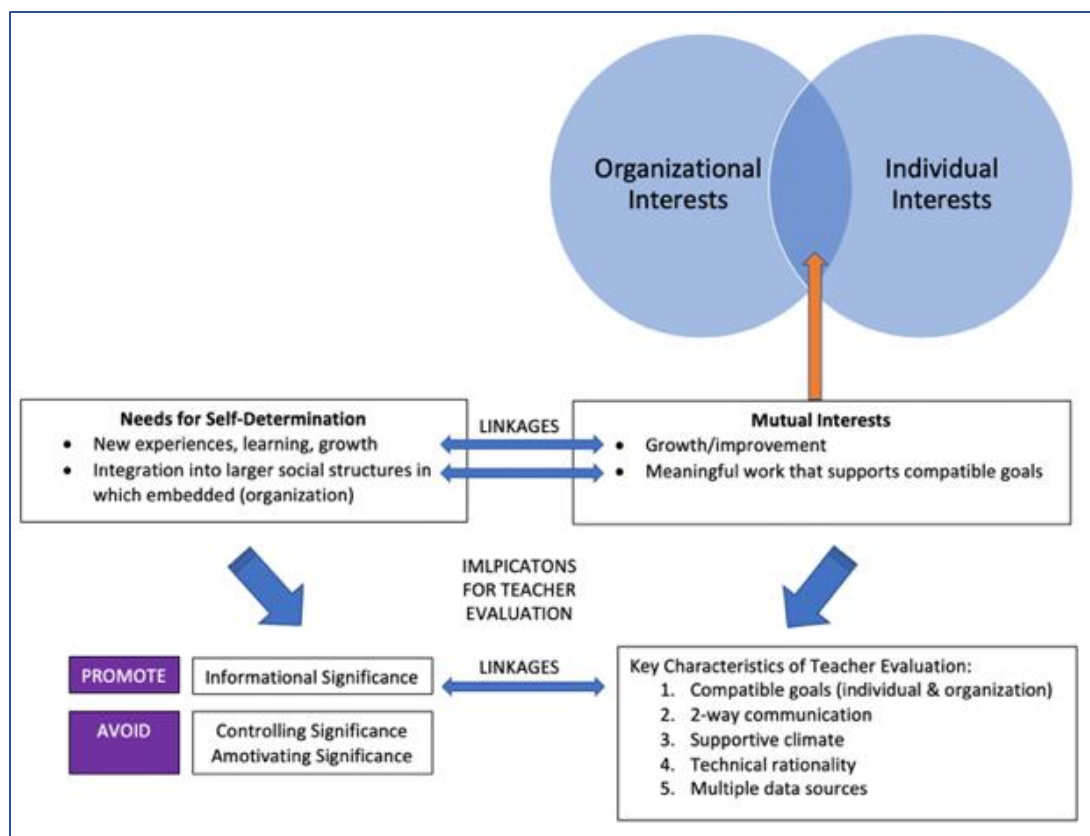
Organizational Interests

Individual Interests

Needs for Self-Determination
- New experiences, learning, growth
- Integration into larger social structures in which embedded (organization)

LINKAGES

Mutual Interests
- Growth/improvement
- Meaningful work that supports compatible goals

IMLPICATONS FOR TEACHER EVALUATION

PROMOTE

Informational Significance

AVOID

Controlling Significance
Amotivating Significance

LINKAGES

Key Characteristics of Teacher Evaluation:
1. Compatible goals (individual & organization)
2. 2-way communication
3. Supportive climate
4. Technical rationality
5. Multiple data sources